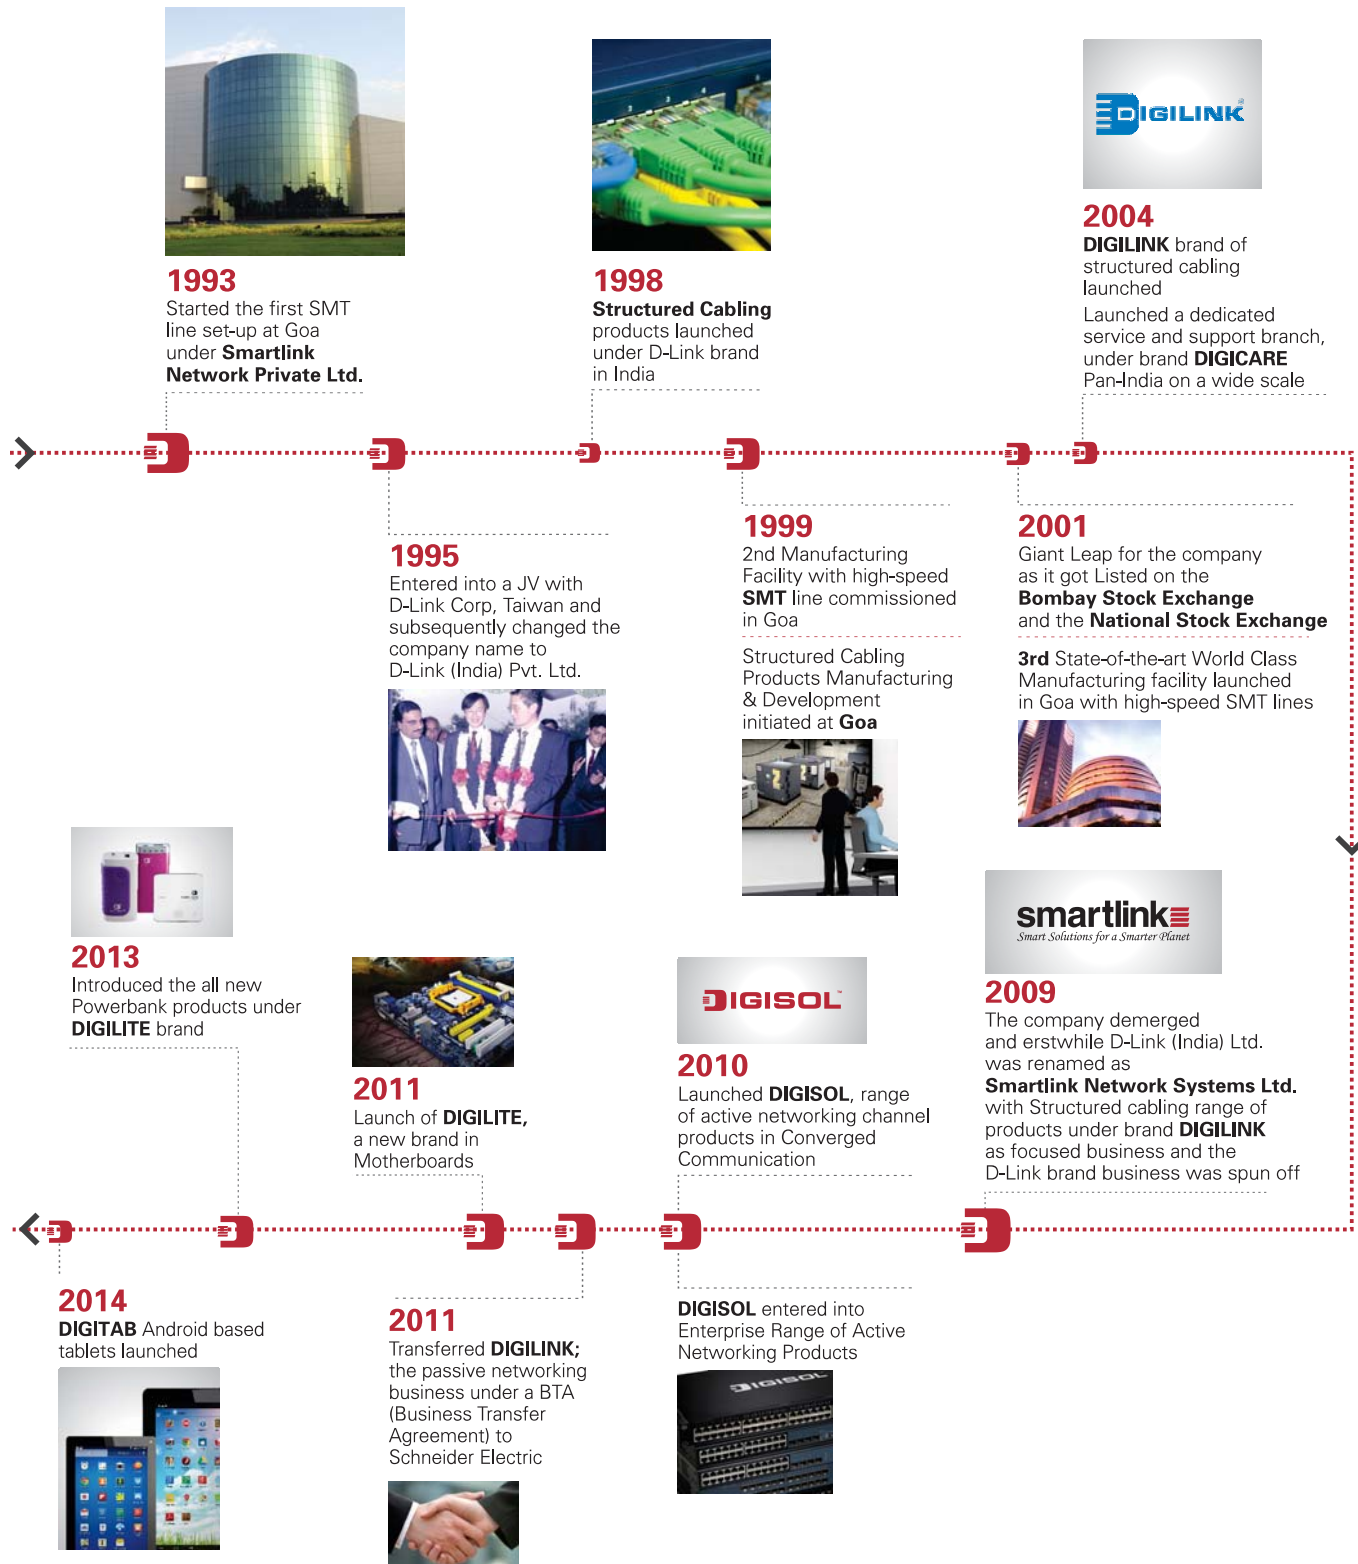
DIGILINK

1993
Started the first SMT line set-up at Goa under **Smartlink Network Private Ltd.**

1998
**Structured Cabling** products launched under D-Link brand in India

2004
**DIGILINK** brand of structured cabling launched

Launched a dedicated service and support branch, under brand **DIGICARE** Pan-India on a wide scale

1995
Entered into a JV with D-Link Corp, Taiwan and subsequently changed the company name to D-Link (India) Pvt. Ltd.

1999
2nd Manufacturing Facility with high-speed **SMT** line commissioned in Goa

Structured Cabling Products Manufacturing & Development initiated at **Goa**

2001
Giant Leap for the company as it got Listed on the **Bombay Stock Exchange** and the **National Stock Exchange**

**3rd** State-of-the-art World Class Manufacturing facility launched in Goa with high-speed SMT lines

smartlink
Smart Solutions for a Smarter Planet

2013
Introduced the all new Powerbank products under **DIGILITE** brand

2011
Launch of **DIGILITE,** a new brand in Motherboards

DIGISOL

2010
Launched **DIGISOL**, range of active networking channel products in Converged Communication

2009
The company demerged and erstwhile D-Link (India) Ltd. was renamed as **Smartlink Network Systems Ltd.** with Structured cabling range of products under brand **DIGILINK** as focused business and the D-Link brand business was spun off

2014
**DIGITAB** Android based tablets launched

2011
Transferred **DIGILINK;** the passive networking business under a BTA (Business Transfer Agreement) to Schneider Electric

**DIGISOL** entered into Enterprise Range of Active Networking Products

DIGISOL